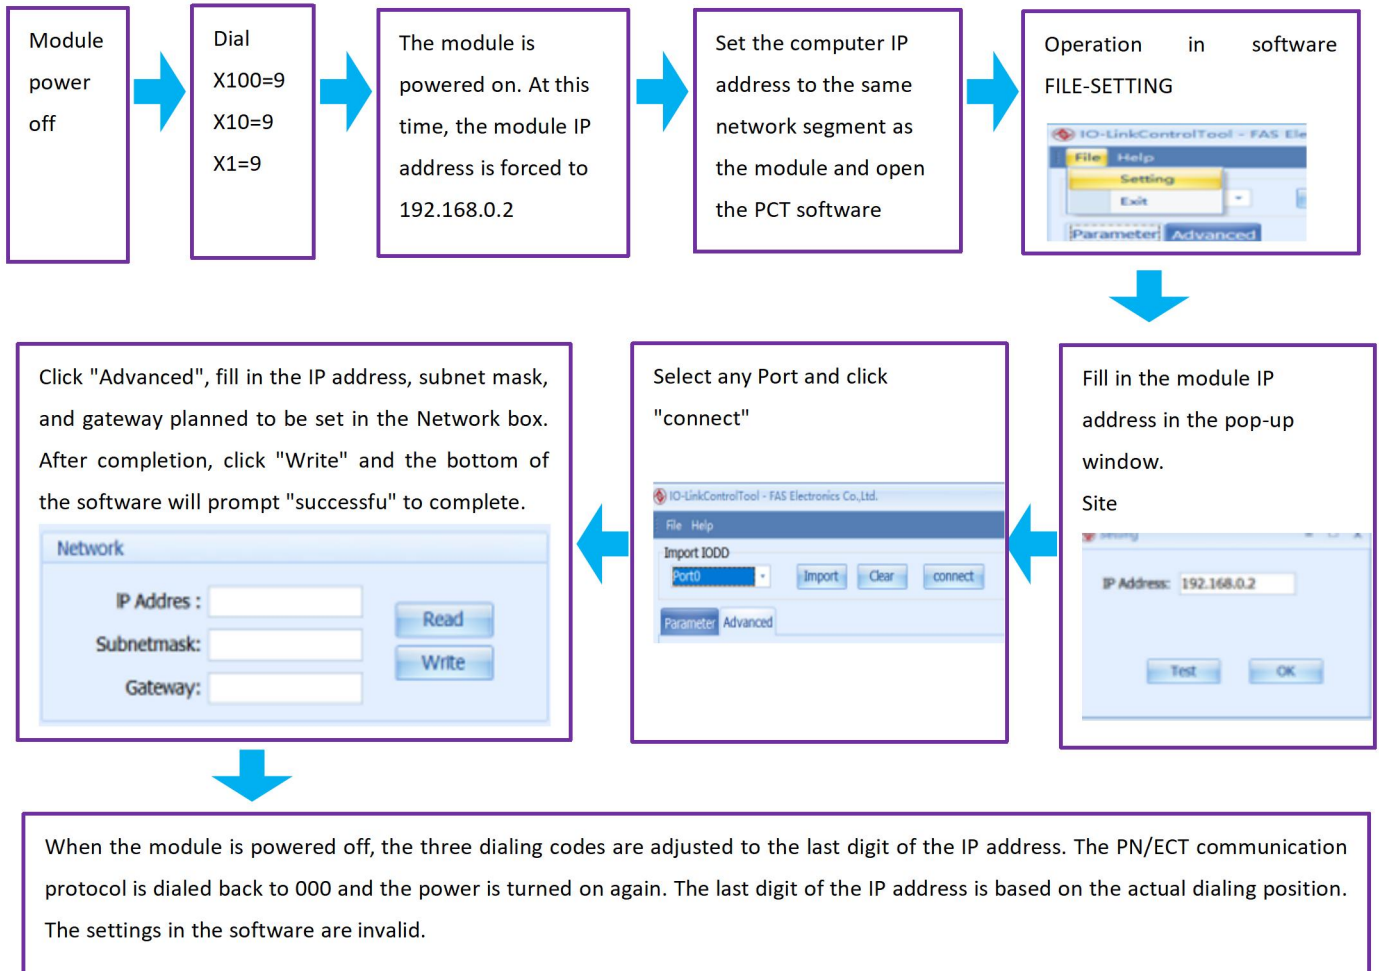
Module power off

Dial
X100=9
X10=9
X1=9

The module is powered on. At this time, the module IP address is forced to 192.168.0.2

Set the computer IP address to the same network segment as the module and open the PCT software

Operation in software FILE-SETTING

IO-LinkControlTool - FAS Ele
File Help
Setting
Exit
Parameter Advanced

Fill in the module IP address in the pop-up window.
Site

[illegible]
IP Address: 192.168.0.2
Test OK

Select any Port and click "connect"

IO-LinkControlTool - FAS Electronics Co.,Ltd.
File Help
Import IODD
Port0
Import Clear connect
Parameter Advanced

Click "Advanced", fill in the IP address, subnet mask, and gateway planned to be set in the Network box. After completion, click "Write" and the bottom of the software will prompt "successfu" to complete.

Network
IP Addres :
Subnetmask:
Gateway:
Read
Write

When the module is powered off, the three dialing codes are adjusted to the last digit of the IP address. The PN/ECT communication protocol is dialed back to 000 and the power is turned on again. The last digit of the IP address is based on the actual dialing position. The settings in the software are invalid.